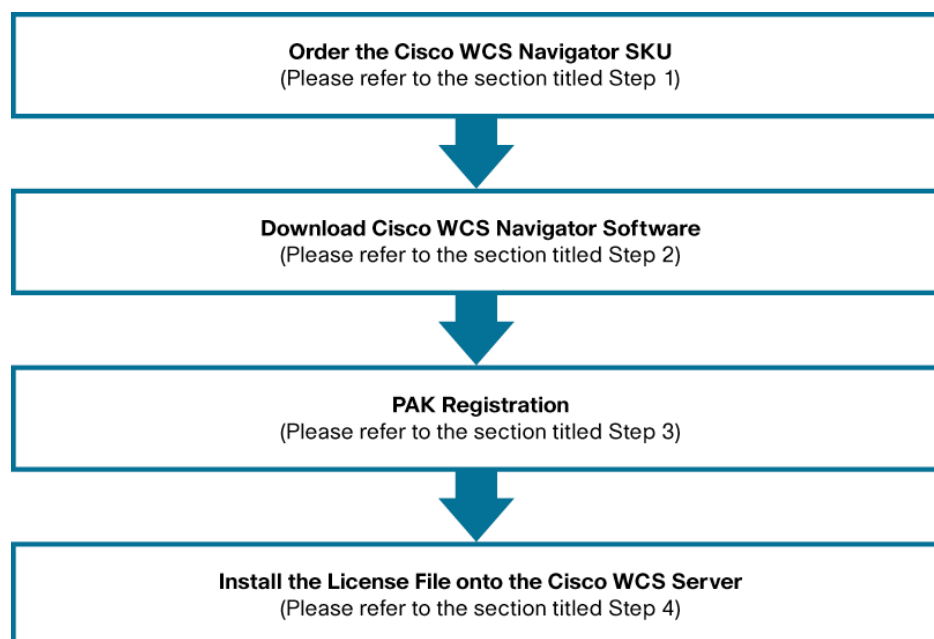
Order the Cisco WCS Navigator SKU
(Please refer to the section titled Step 1)

Download Cisco WCS Navigator Software
(Please refer to the section titled Step 2)

PAK Registration
(Please refer to the section titled Step 3)

Install the License File onto the Cisco WCS Server
(Please refer to the section titled Step 4)